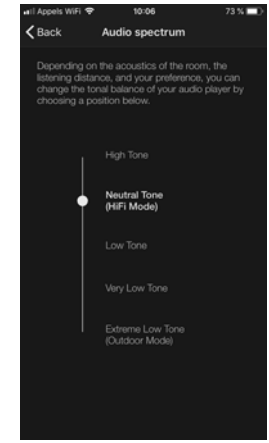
Appels WiFi 10:06 73 %

Back Audio spectrum

Depending on the acoustics of the room, the listening distance, and your preference, you can change the tonal balance of your audio player by choosing a position below.

High Tone

Neutral Tone (HiFi Mode)

Low Tone

Very Low Tone

Extreme Low Tone (Outdoor Mode)